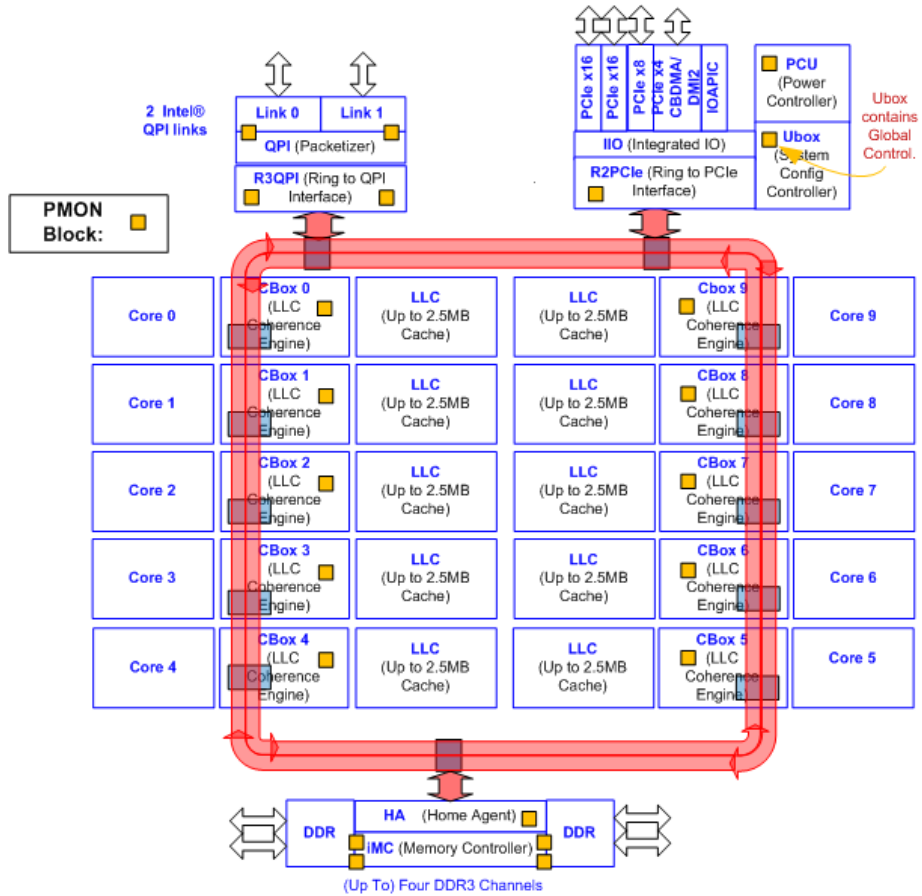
2 Intel® QPI links

Link 0 | Link 1

QPI (Packetizer)

R3QPI (Ring to QPI Interface)

PCIe x16 | PCIe x16 | PCIe x8 | PCIe x4 | CBDMA/DMI2 | IOAPIC

IIO (Integrated IO)

R2PCIe (Ring to PCIe Interface)

PCU (Power Controller)

Ubox (System Config Controller)

Ubox contains Global Control.

PMON Block:

Core 0
CBox 0 (LLC Coherence Engine)
LLC (Up to 2.5MB Cache)
LLC (Up to 2.5MB Cache)
Cbox 9 (LLC Coherence Engine)
Core 9

Core 1
CBox 1 (LLC Coherence Engine)
LLC (Up to 2.5MB Cache)
LLC (Up to 2.5MB Cache)
CBox 8 (LLC Coherence Engine)
Core 8

Core 2
CBox 2 (LLC Coherence Engine)
LLC (Up to 2.5MB Cache)
LLC (Up to 2.5MB Cache)
CBox 7 (LLC Coherence Engine)
Core 7

Core 3
CBox 3 (LLC Coherence Engine)
LLC (Up to 2.5MB Cache)
LLC (Up to 2.5MB Cache)
CBox 6 (LLC Coherence Engine)
Core 6

Core 4
CBox 4 (LLC Coherence Engine)
LLC (Up to 2.5MB Cache)
LLC (Up to 2.5MB Cache)
CBox 5 (LLC Coherence Engine)
Core 5

DDR
HA (Home Agent)
iMC (Memory Controller)
DDR

(Up To) Four DDR3 Channels